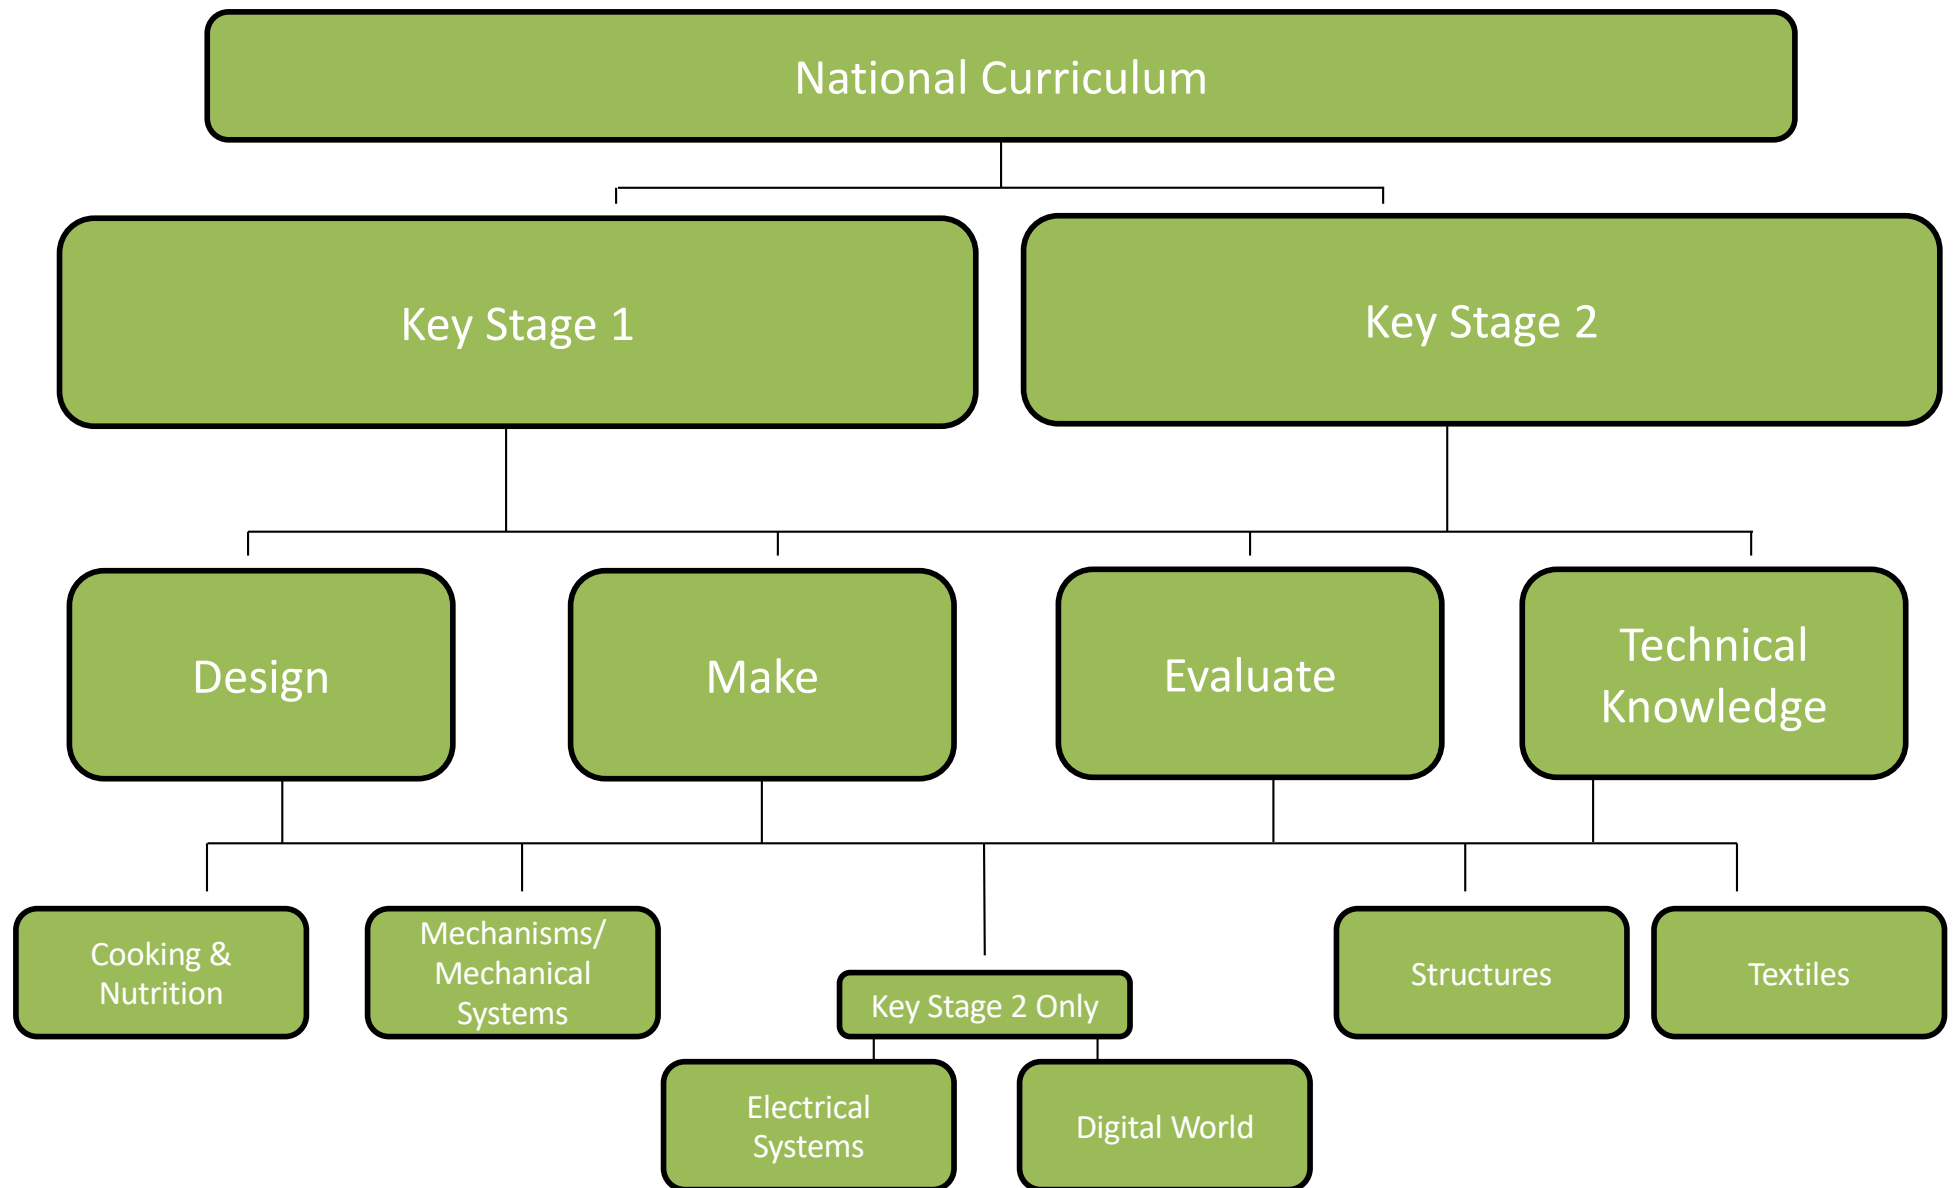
National Curriculum

Key Stage 1

Key Stage 2

Design

Make

Evaluate

Technical Knowledge

Cooking & Nutrition

Mechanisms/ Mechanical Systems

Key Stage 2 Only

Structures

Textiles

Electrical Systems

Digital World